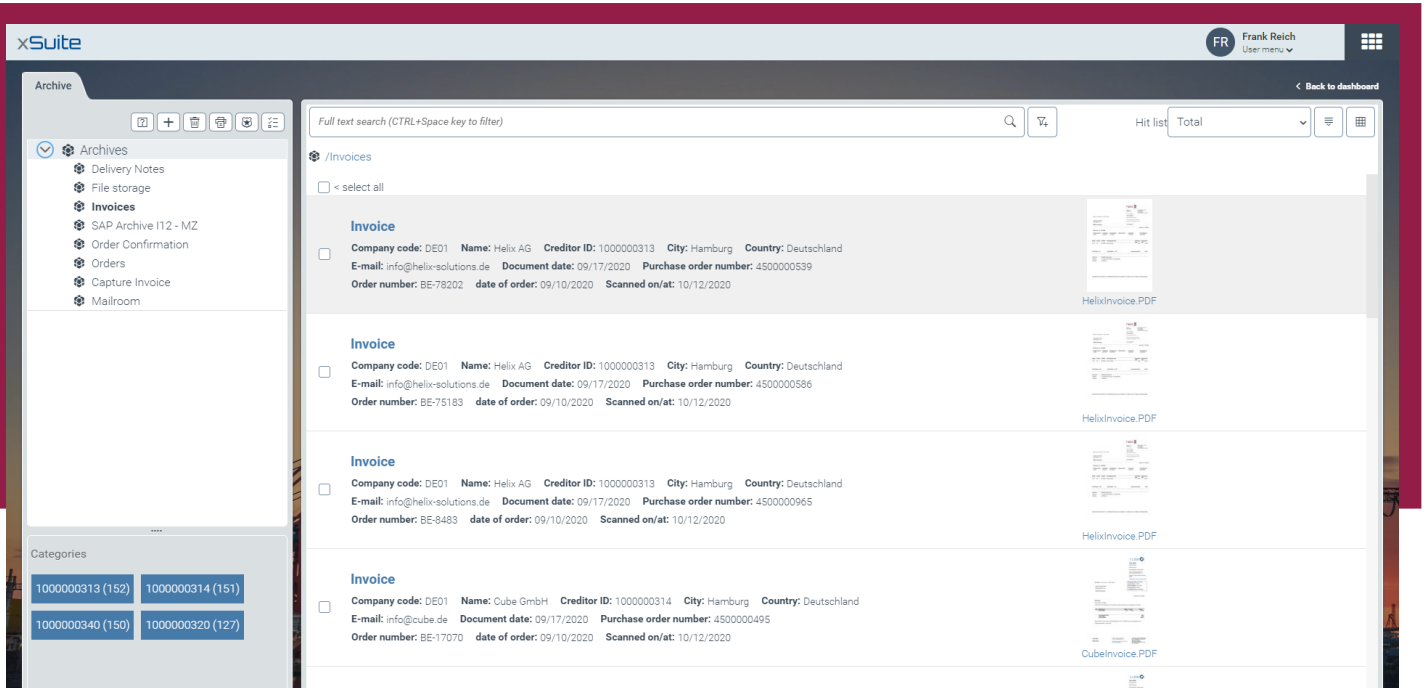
xSuite

FR Frank Reich
User menu

Archive

Back to dashboard

Archives
Delivery Notes
File storage
Invoices
SAP Archive I12 - MZ
Order Confirmation
Orders
Capture Invoice
Mailroom

Categories

1000000313 (152) 1000000314 (151)
1000000340 (150) 1000000320 (127)

Full text search (CTRL+Space key to filter)

Hit list Total

/Invoices

< select all

Invoice
Company code: DE01 Name: Helix AG Creditor ID: 1000000313 City: Hamburg Country: Deutschland
E-mail: info@helix-solutions.de Document date: 09/17/2020 Purchase order number: 4500000539
Order number: BE-78202 date of order: 09/10/2020 Scanned on/at: 10/12/2020
HelixInvoice.PDF

Invoice
Company code: DE01 Name: Helix AG Creditor ID: 1000000313 City: Hamburg Country: Deutschland
E-mail: info@helix-solutions.de Document date: 09/17/2020 Purchase order number: 4500000586
Order number: BE-75183 date of order: 09/10/2020 Scanned on/at: 10/12/2020
HelixInvoice.PDF

Invoice
Company code: DE01 Name: Helix AG Creditor ID: 1000000313 City: Hamburg Country: Deutschland
E-mail: info@helix-solutions.de Document date: 09/17/2020 Purchase order number: 4500000965
Order number: BE-8483 date of order: 09/10/2020 Scanned on/at: 10/12/2020
HelixInvoice.PDF

Invoice
Company code: DE01 Name: Cube GmbH Creditor ID: 1000000314 City: Hamburg Country: Deutschland
E-mail: info@cube.de Document date: 09/17/2020 Purchase order number: 4500000495
Order number: BE-17070 date of order: 09/10/2020 Scanned on/at: 10/12/2020
CubeInvoice.PDF